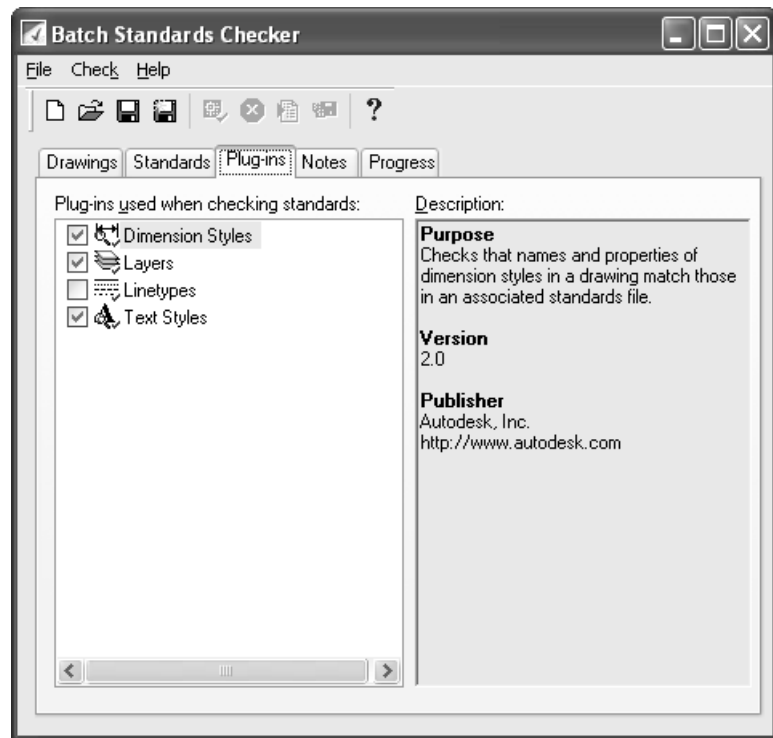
Batch Standards Checker

File Check Help

?

Drawings Standards Plug-ins Notes Progress

Plug-ins used when checking standards:

Dimension Styles
Layers
Linetypes
Text Styles

Description:

Purpose
Checks that names and properties of dimension styles in a drawing match those in an associated standards file.

Version
2.0

Publisher
Autodesk, Inc.
http://www.autodesk.com